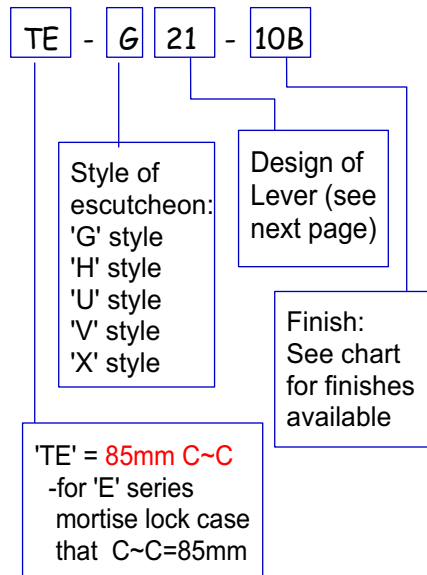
TE - G 21 - 10B

Style of escutcheon:
'G' style
'H' style
'U' style
'V' style
'X' style

Design of Lever (see next page)

Finish: See chart for finishes available

'TE' = 85mm C~C
-for 'E' series mortise lock case that C~C=85mm